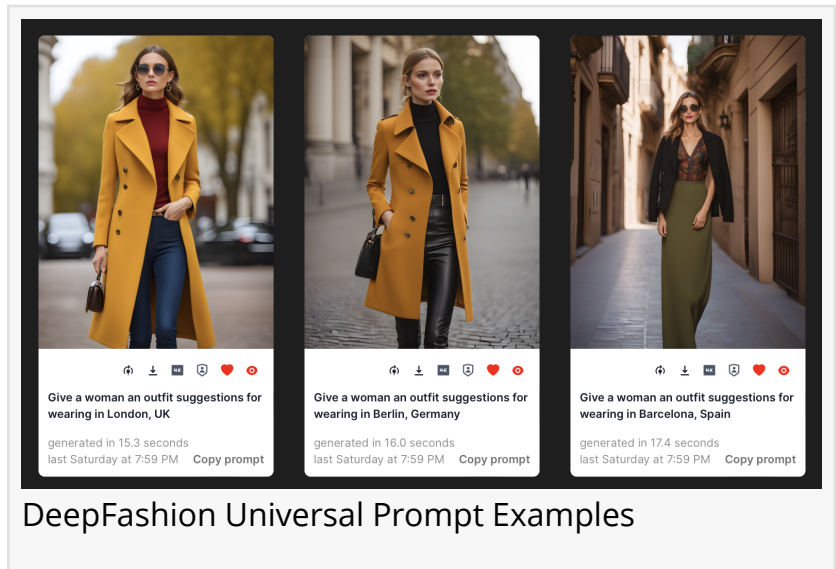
4K

Give a woman an outfit suggestions for wearing in London, UK

generated in 15.3 seconds
last Saturday at 7:59 PM Copy prompt

4K

Give a woman an outfit suggestions for wearing in Berlin, Germany

generated in 16.0 seconds
last Saturday at 7:59 PM Copy prompt

4K

Give a woman an outfit suggestions for wearing in Barcelona, Spain

generated in 17.4 seconds
last Saturday at 7:59 PM Copy prompt

DeepFashion Universal Prompt Examples